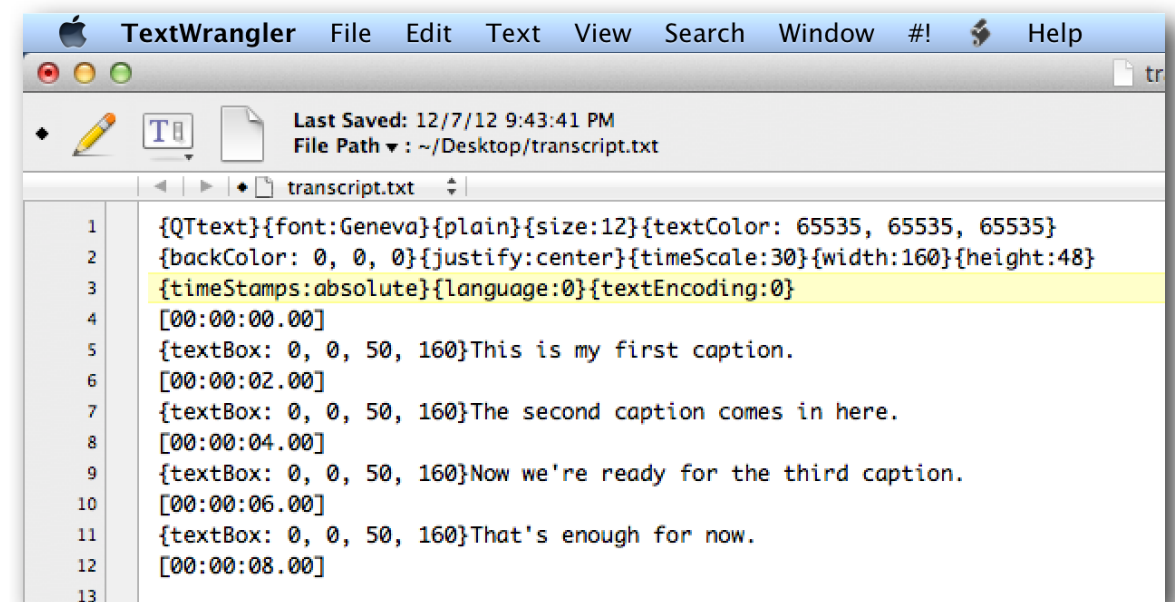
TextWrangler File Edit Text View Search Window #! Help

tr

Last Saved: 12/7/12 9:43:41 PM
File Path ▾ : ~/Desktop/transcript.txt

transcript.txt

1 {QTtext}{font:Geneva}{plain}{size:12}{textColor: 65535, 65535, 65535}
2 {backColor: 0, 0, 0}{justify:center}{timeScale:30}{width:160}{height:48}
3 {timeStamps:absolute}{language:0}{textEncoding:0}
4 [00:00:00.00]
5 {textBox: 0, 0, 50, 160}This is my first caption.
6 [00:00:02.00]
7 {textBox: 0, 0, 50, 160}The second caption comes in here.
8 [00:00:04.00]
9 {textBox: 0, 0, 50, 160}Now we're ready for the third caption.
10 [00:00:06.00]
11 {textBox: 0, 0, 50, 160}That's enough for now.
12 [00:00:08.00]
13